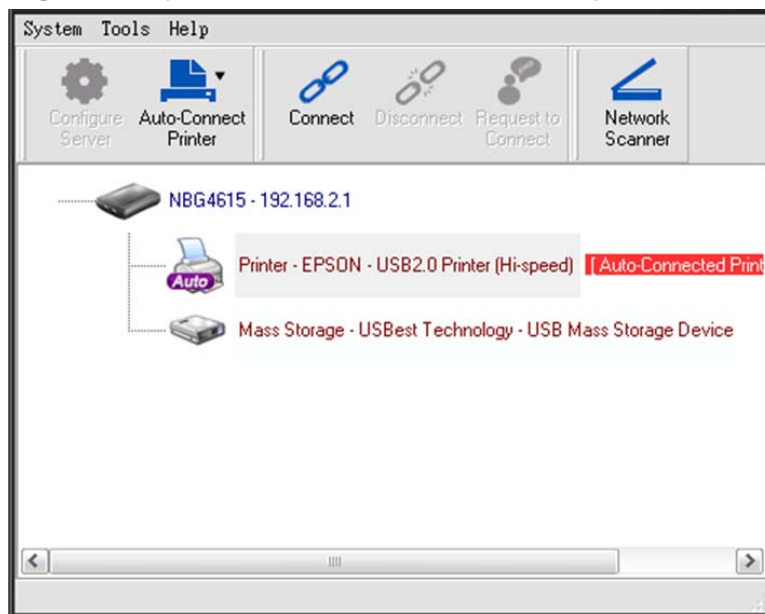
System Tools Help

Configure Server

Auto-Connect Printer

Connect

Disconnect

Request to Connect

Network Scanner

NBG4615 - 192.168.2.1

Auto

Printer - EPSON - USB2.0 Printer (Hi-speed) [ Auto-Connected Print

Mass Storage - USBest Technology - USB Mass Storage Device